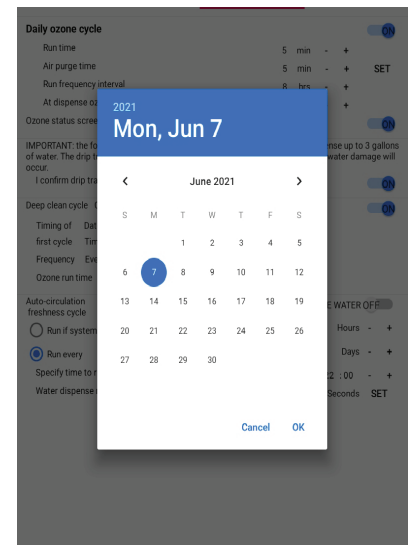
Daily ozone cycle
ON
Run time
5 min - +
Air purge time
5 min - +
SET
Run frequency interval
8 hrs - +
At dispense oz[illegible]
+
Ozone status scree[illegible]
ON
IMPORTANT: the fo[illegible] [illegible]ense up to 3 gallons of water. The drip t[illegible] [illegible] water damage will occur.
I confirm drip tra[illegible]
ON
Deep clean cycle
ON
Timing of first cycle
Dat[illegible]
Tim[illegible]
Frequency
Eve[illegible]
Ozone run time
Auto-circulation freshness cycle
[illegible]E WATER OFF
Run if system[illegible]
Hours - +
Run every
Days - +
Specify time to r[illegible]
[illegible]2 : 00 - +
Water dispense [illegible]
Seconds SET

2021
Mon, Jun 7

June 2021

| S | M | T | W | T | F | S |
|---|---|---|---|---|---|---|
| | | 1 | 2 | 3 | 4 | 5 |
| 6 | 7 | 8 | 9 | 10 | 11 | 12 |
| 13 | 14 | 15 | 16 | 17 | 18 | 19 |
| 20 | 21 | 22 | 23 | 24 | 25 | 26 |
| 27 | 28 | 29 | 30 | | | |

Cancel
OK